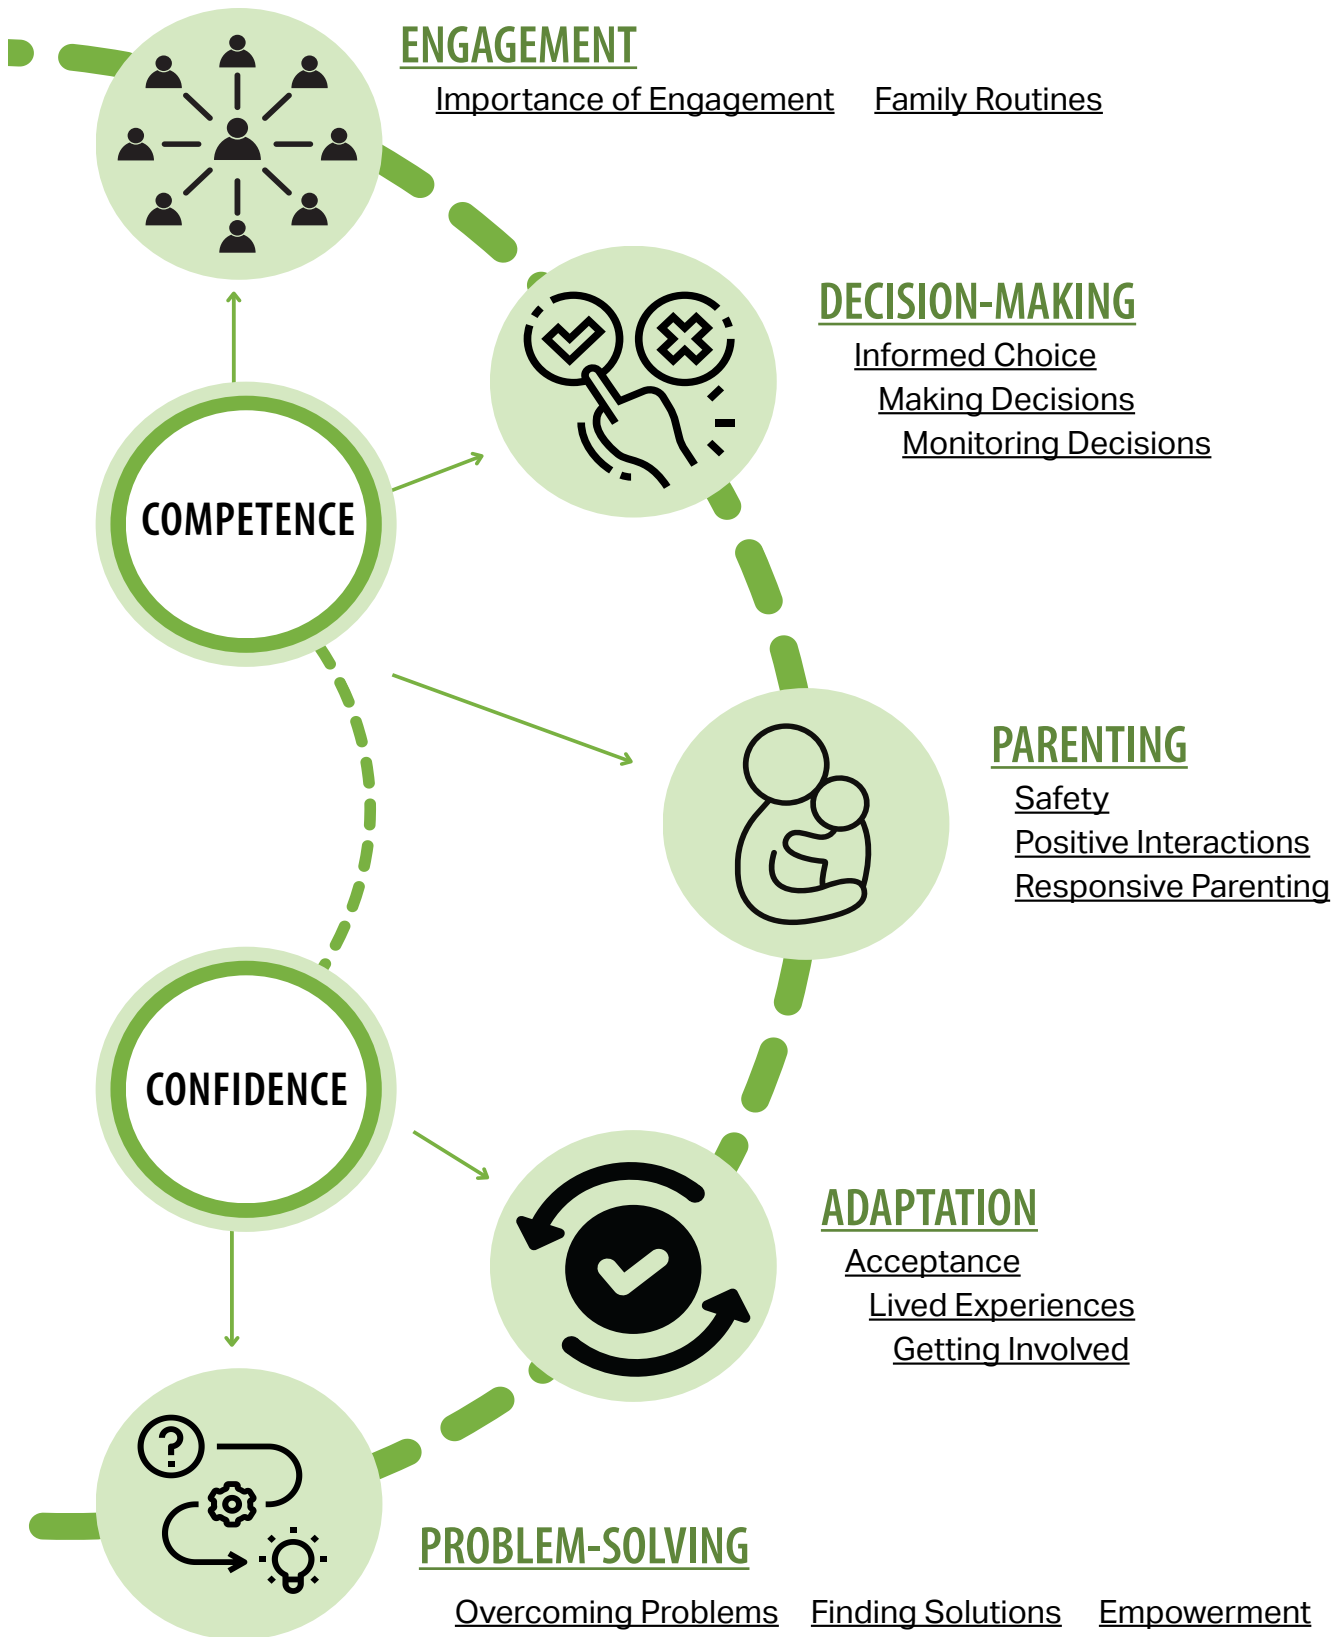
ENGAGEMENT
Importance of Engagement Family Routines

DECISION-MAKING
Informed Choice
Making Decisions
Monitoring Decisions

COMPETENCE

PARENTING
Safety
Positive Interactions
Responsive Parenting

CONFIDENCE

ADAPTATION
Acceptance
Lived Experiences
Getting Involved

PROBLEM-SOLVING
Overcoming Problems Finding Solutions Empowerment